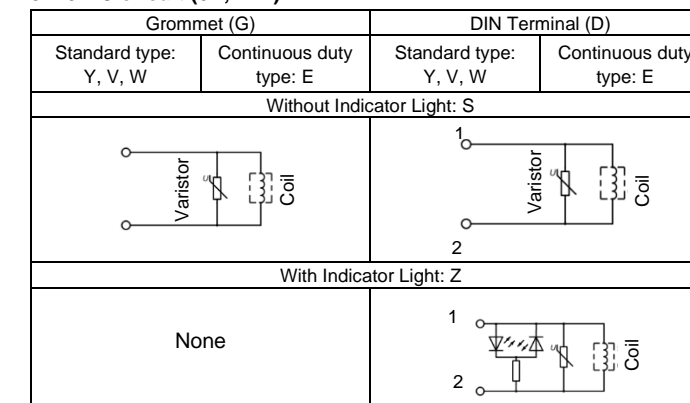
| Grommet (G) | | DIN Terminal (D) | |
|---|---|---|---|
| Standard type: Y, V, W | Continuous duty type: E | Standard type: Y, V, W | Continuous duty type: E |
| Without Indicator Light: S | | | |
| Varistor Coil | | 1 Varistor Coil 2 | |
| With Indicator Light: Z | | | |
| None | | 1 Coil 2 | |